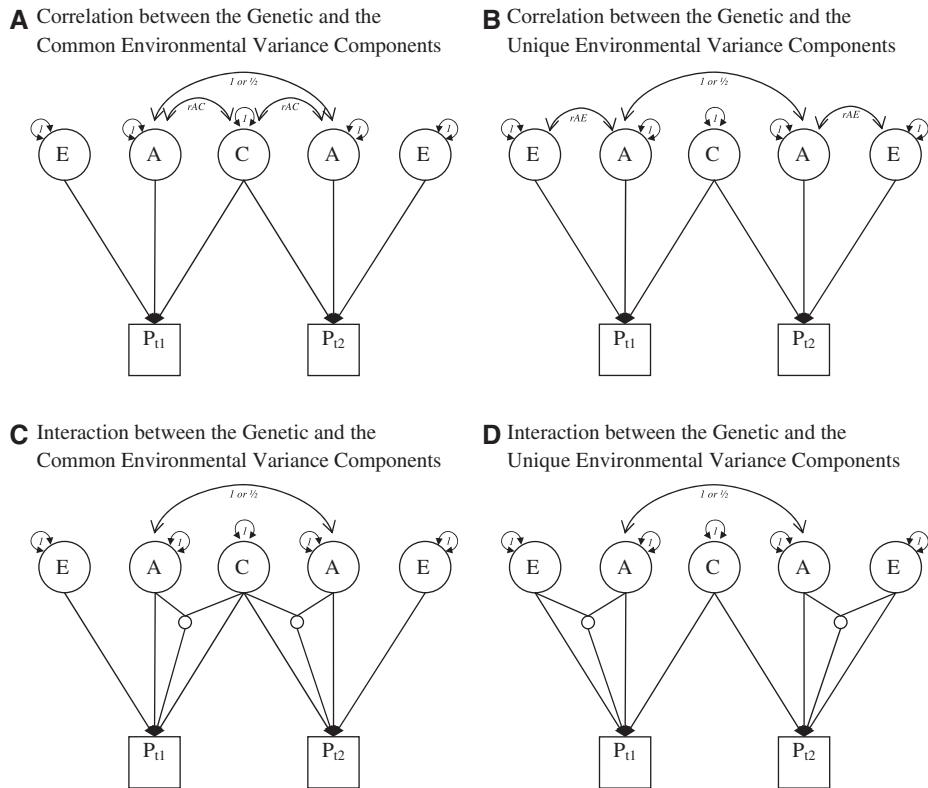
A Correlation between the Genetic and the Common Environmental Variance Components

1 or ½

rAC rAC

1 1 1 1 1

E A C A E

$P_{t1}$ $P_{t2}$

B Correlation between the Genetic and the Unique Environmental Variance Components

1 or ½

rAE rAE

1 1 1 1 1

E A C A E

$P_{t1}$ $P_{t2}$

C Interaction between the Genetic and the Common Environmental Variance Components

1 or ½

1 1 1 1 1

E A C A E

$P_{t1}$ $P_{t2}$

D Interaction between the Genetic and the Unique Environmental Variance Components

1 or ½

1 1 1 1 1

E A C A E

$P_{t1}$ $P_{t2}$